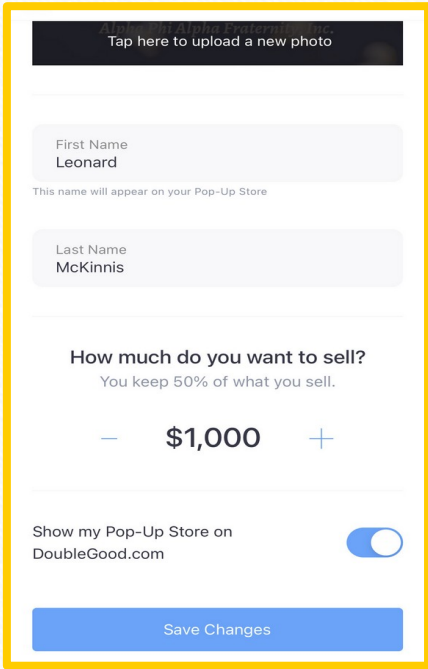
Alpha Phi Alpha Fraternity, Inc.
Tap here to upload a new photo

First Name
Leonard

This name will appear on your Pop-Up Store

Last Name
McKinnis

How much do you want to sell?
You keep 50% of what you sell.

— $1,000 +

Show my Pop-Up Store on DoubleGood.com

Save Changes